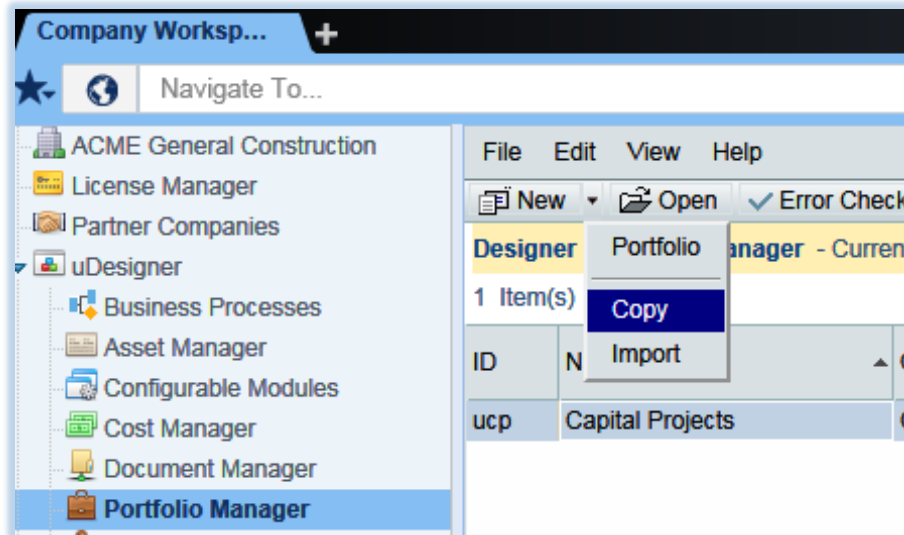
Company Worksp...
+
Navigate To...

ACME General Construction
License Manager
Partner Companies
uDesigner
Business Processes
Asset Manager
Configurable Modules
Cost Manager
Document Manager
Portfolio Manager

File Edit View Help
New Open Error Check
Designer anager - Curren
1 Item(s)
Portfolio
Copy
Import

| ID | N |
|---|---|
| ucp | Capital Projects |